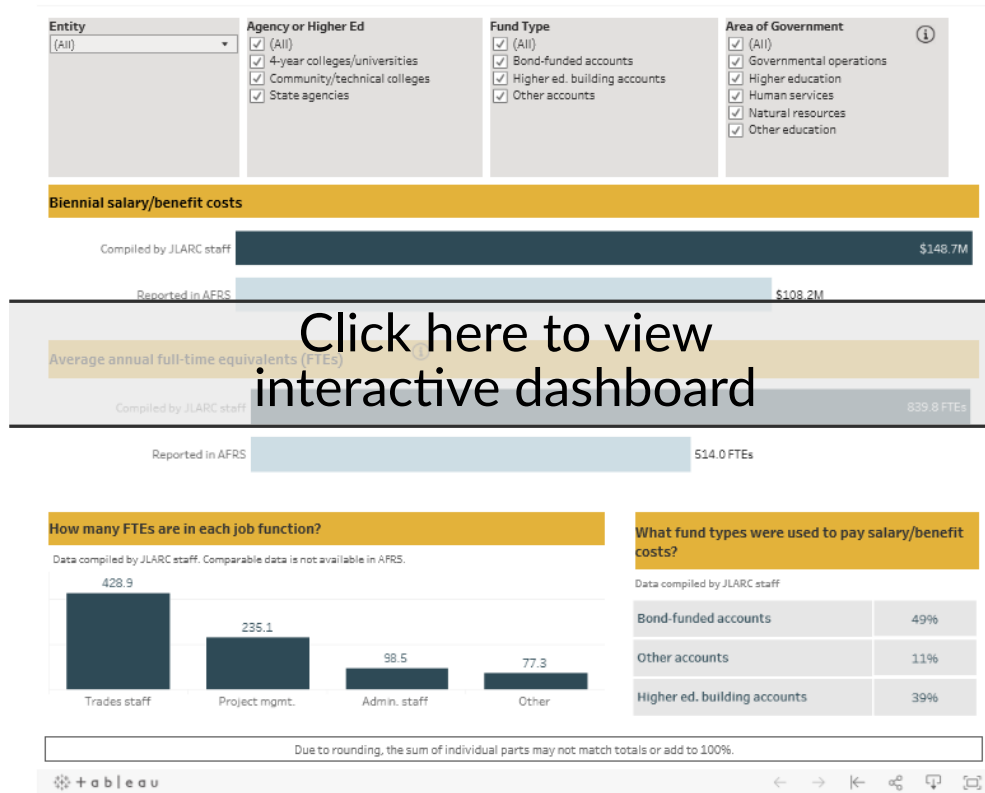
Entity
(All)

Agency or Higher Ed
(All)
4-year colleges/universities
Community/technical colleges
State agencies

Fund Type
(All)
Bond-funded accounts
Higher ed. building accounts
Other accounts

Area of Government
(All)
Governmental operations
Higher education
Human services
Natural resources
Other education

Biennial salary/benefit costs

Compiled by JLARC staff $148.7M
Reported in AFRS $108.2M

Click here to view interactive dashboard

Average annual full-time equivalents (FTEs)

Compiled by JLARC staff 839.8 FTEs
Reported in AFRS 514.0 FTEs

How many FTEs are in each job function?

Data compiled by JLARC staff. Comparable data is not available in AFRS.

428.9
235.1
98.5
77.3
Trades staff
Project mgmt.
Admin. staff
Other

What fund types were used to pay salary/benefit costs?

Data compiled by JLARC staff

| Bond-funded accounts | 49% |
|---|---|
| Other accounts | 11% |
| Higher ed. building accounts | 39% |

Due to rounding, the sum of individual parts may not match totals or add to 100%.

tableau